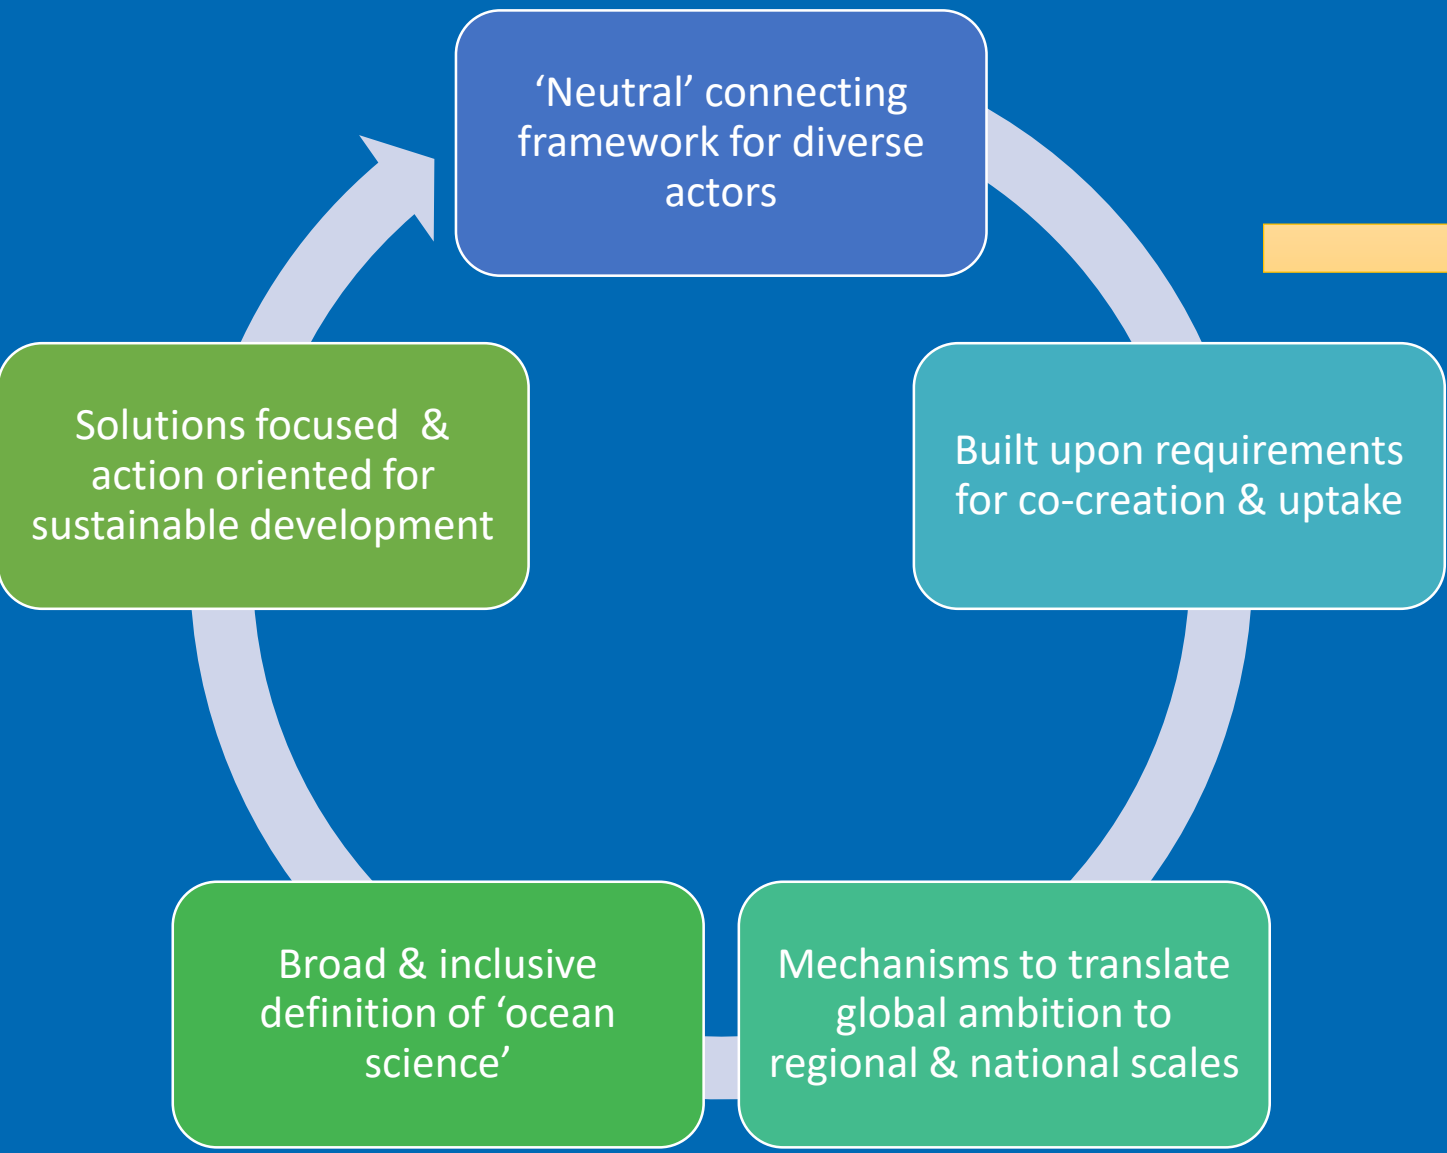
'Neutral' connecting framework for diverse actors

Built upon requirements for co-creation & uptake

Mechanisms to translate global ambition to regional & national scales

Broad & inclusive definition of 'ocean science'

Solutions focused & action oriented for sustainable development